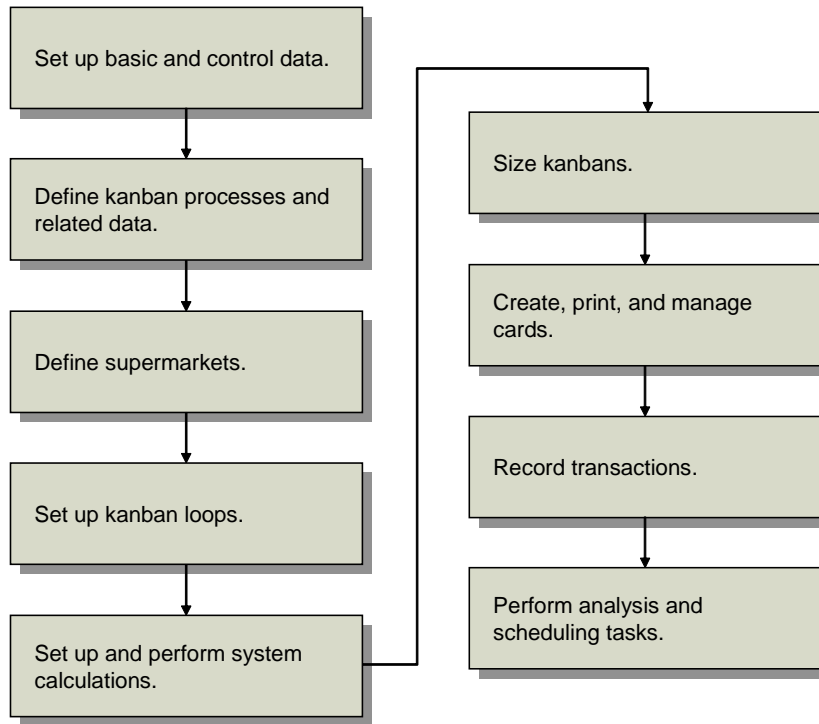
Set up basic and control data.

Define kanban processes and related data.

Define supermarkets.

Set up kanban loops.

Set up and perform system calculations.

Size kanbans.

Create, print, and manage cards.

Record transactions.

Perform analysis and scheduling tasks.